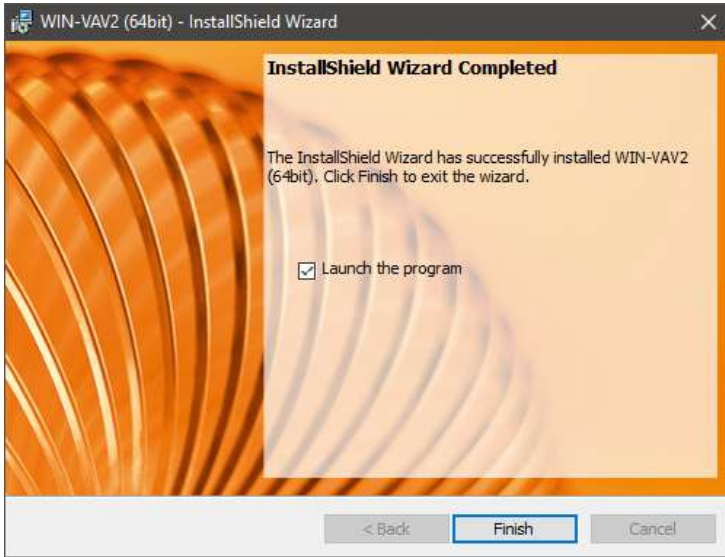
WIN-VAV2 (64bit) - InstallShield Wizard

InstallShield Wizard Completed

The InstallShield Wizard has successfully installed WIN-VAV2 (64bit). Click Finish to exit the wizard.

Launch the program

< Back

Finish

Cancel